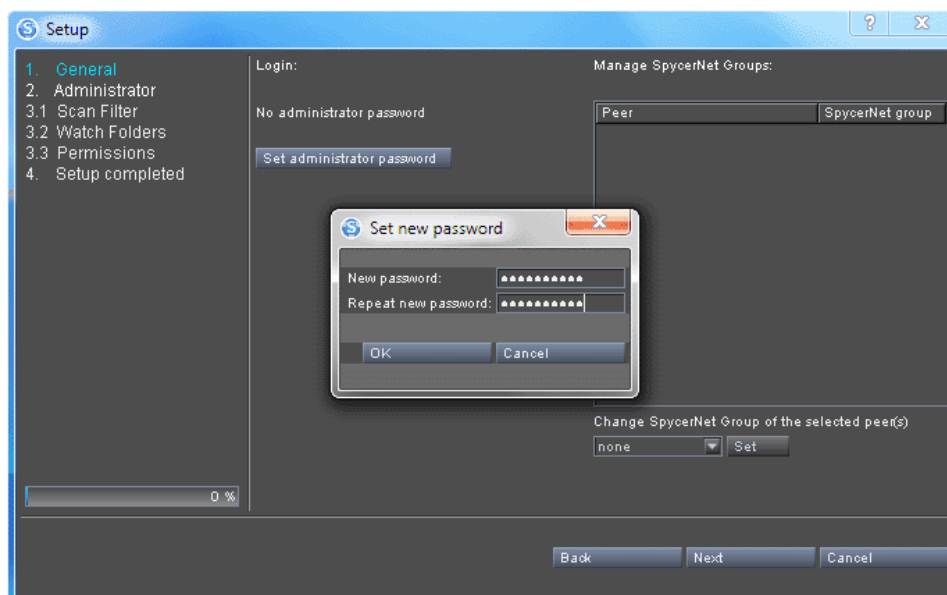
Setup

?

X

1. General
2. Administrator
3.1 Scan Filter
3.2 Watch Folders
3.3 Permissions
4. Setup completed

Login:

No administrator password

Set administrator password

Manage SpycerNet Groups:

| Peer | SpycerNet group |
|---|---|

Set new password

X

New password: ●●●●●●●●●●●

Repeat new password: ●●●●●●●●●●●

OK

Cancel

Change SpycerNet Group of the selected peer(s)

none

Set

0 %

Back

Next

Cancel